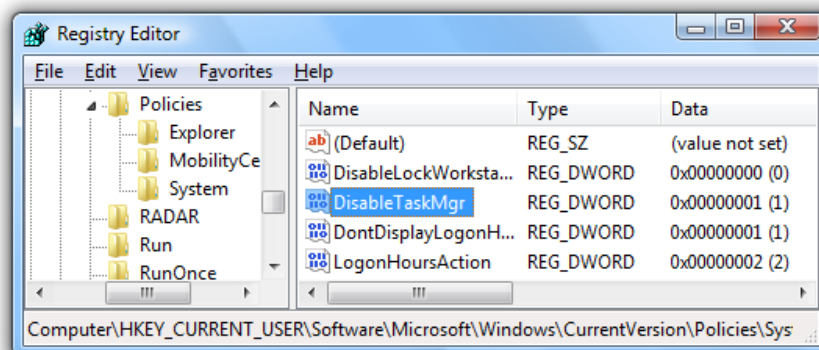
Registry Editor

File Edit View Favorites Help

Policies
Explorer
MobilityCe
System
RADAR
Run
RunOnce

| Name | Type | Data |
|---|---|---|
| (Default) | REG_SZ | (value not set) |
| DisableLockWorksta... | REG_DWORD | 0x00000000 (0) |
| DisableTaskMgr | REG_DWORD | 0x00000001 (1) |
| DontDisplayLogonH... | REG_DWORD | 0x00000001 (1) |
| LogonHoursAction | REG_DWORD | 0x00000002 (2) |

Computer\HKEY_CURRENT_USER\Software\Microsoft\Windows\CurrentVersion\Policies\Sys